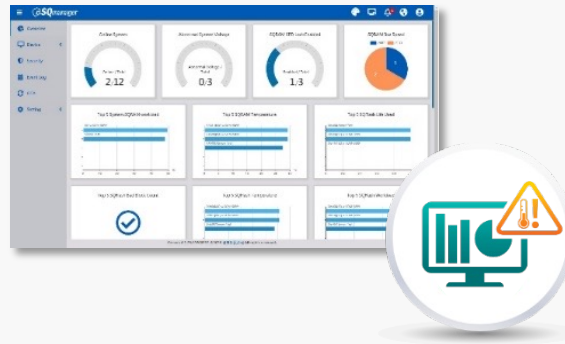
SQmanager

Overview
Device
Security
Event Log
UPS
Setting

Online System
2/12

Abnormal System Voltage
0/3

SQRAM SSD Load Percent
1/3

SQRAM Size Spend

Top 5 System SQRAM Workload
Top 5 SQRAM Temperature
Top 5 SQ Tools Life Used
Top 5 SQFlash Bad Block Count
Top 5 SQFlash Temperature
Top 5 SQFlash Workload